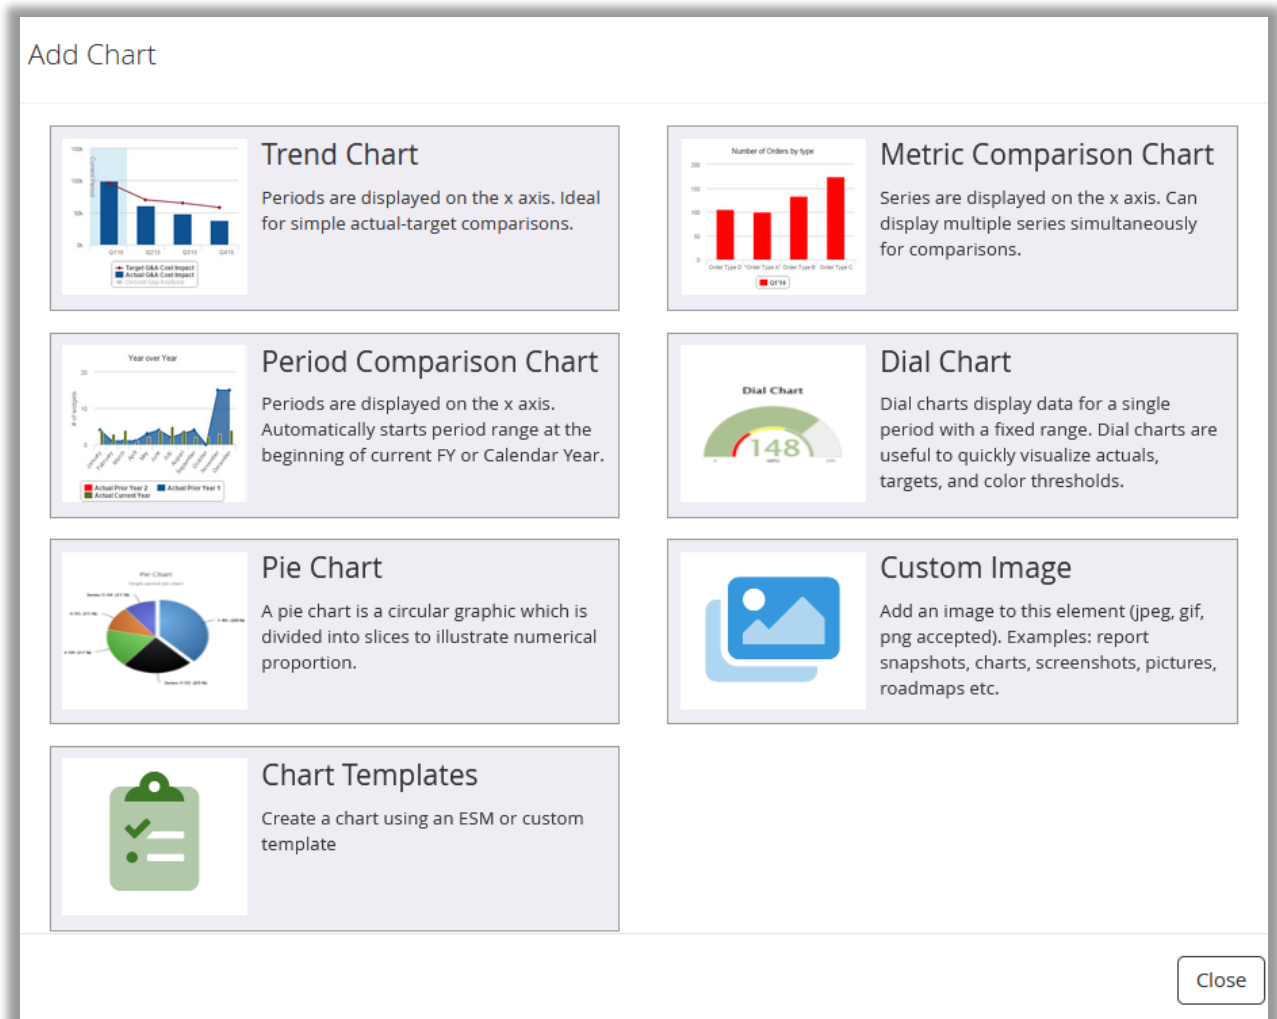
Add Chart

Trend Chart

Periods are displayed on the x axis. Ideal for simple actual-target comparisons.

Metric Comparison Chart

Number of Orders by type

Series are displayed on the x axis. Can display multiple series simultaneously for comparisons.

Period Comparison Chart

Year over Year

Periods are displayed on the x axis. Automatically starts period range at the beginning of current FY or Calendar Year.

Dial Chart

Dial Chart

148

Dial charts display data for a single period with a fixed range. Dial charts are useful to quickly visualize actuals, targets, and color thresholds.

Pie Chart

Pie Chart

A pie chart is a circular graphic which is divided into slices to illustrate numerical proportion.

Custom Image

Add an image to this element (jpeg, gif, png accepted). Examples: report snapshots, charts, screenshots, pictures, roadmaps etc.

Chart Templates

Create a chart using an ESM or custom template

Close